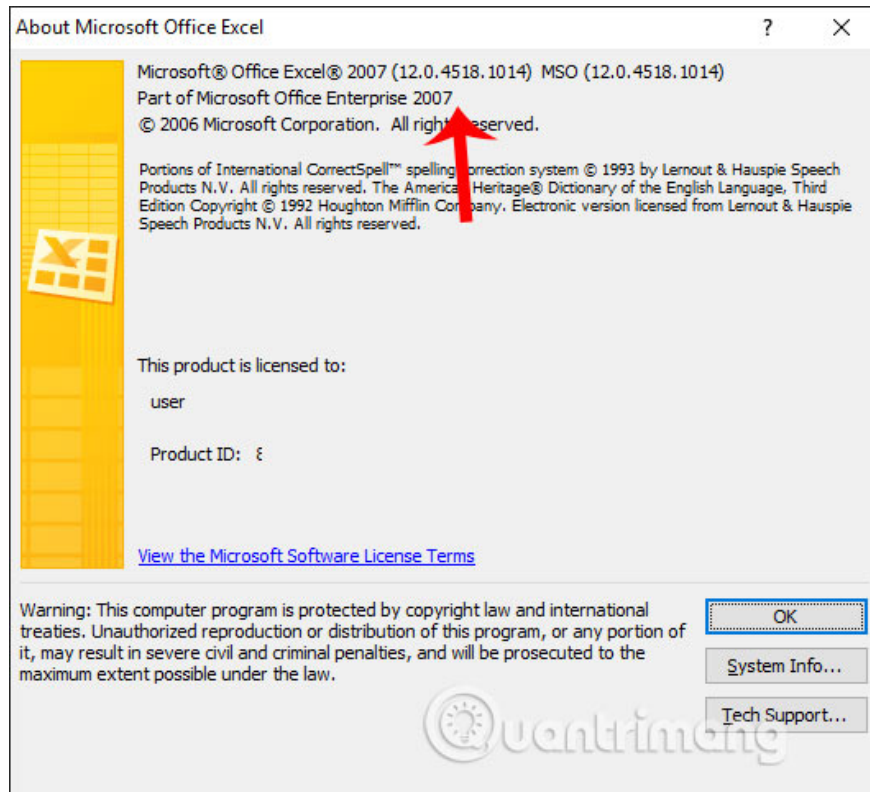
About Microsoft Office Excel

?

Microsoft® Office Excel® 2007 (12.0.4518.1014) MSO (12.0.4518.1014)
Part of Microsoft Office Enterprise 2007
© 2006 Microsoft Corporation. All righ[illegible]eserved.

Portions of International CorrectSpell™ spelling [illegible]orrection system © 1993 by Lernout & Hauspie Speech Products N.V. All rights reserved. The America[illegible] Heritage® Dictionary of the English Language, Third Edition Copyright © 1992 Houghton Mifflin Co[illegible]pany. Electronic version licensed from Lernout & Hauspie Speech Products N.V. All rights reserved.

This product is licensed to:

user

Product ID: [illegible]

View the Microsoft Software License Terms

Warning: This computer program is protected by copyright law and international treaties. Unauthorized reproduction or distribution of this program, or any portion of it, may result in severe civil and criminal penalties, and will be prosecuted to the maximum extent possible under the law.

OK

System Info...

Tech Support...

Quantrimang